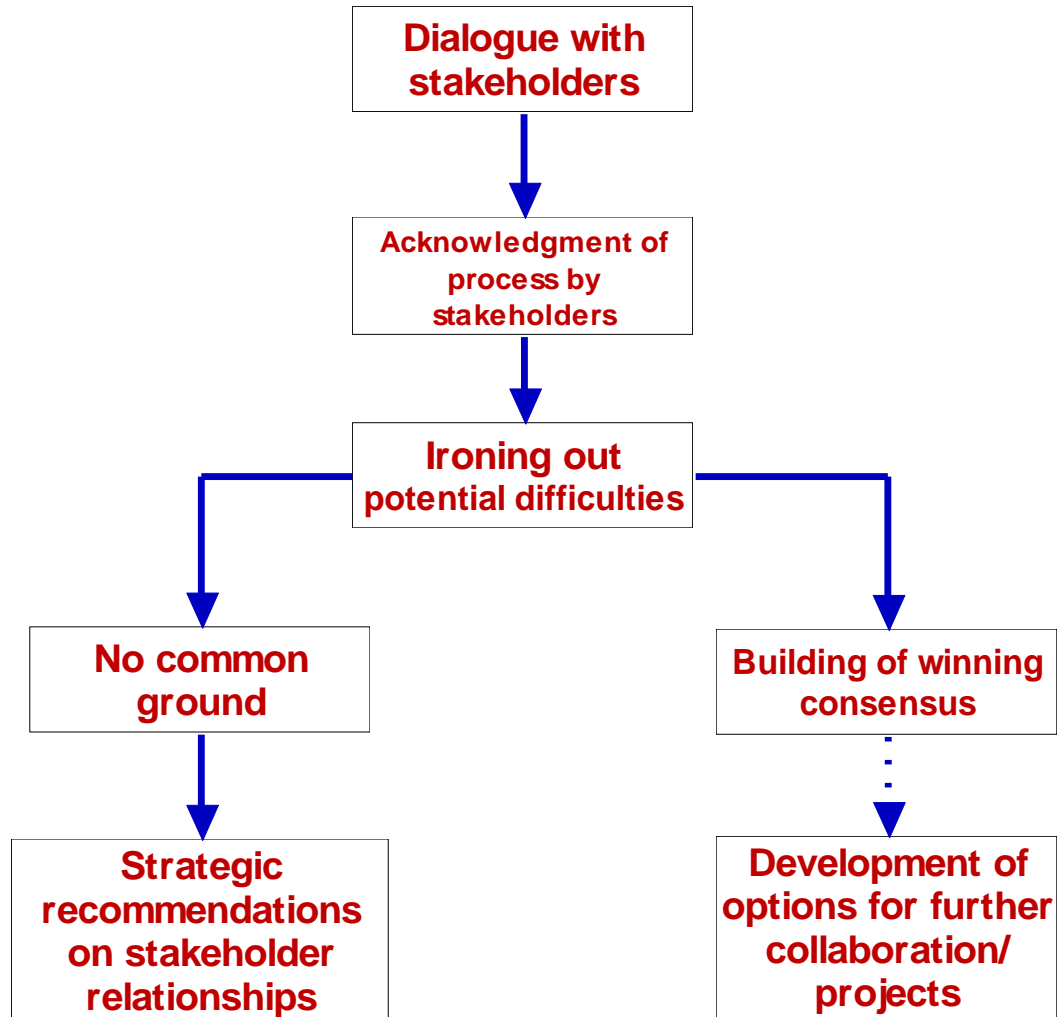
Dialogue with stakeholders

Acknowledgment of process by stakeholders

Ironing out potential difficulties

No common ground

Building of winning consensus

Strategic recommendations on stakeholder relationships

Development of options for further collaboration/ projects